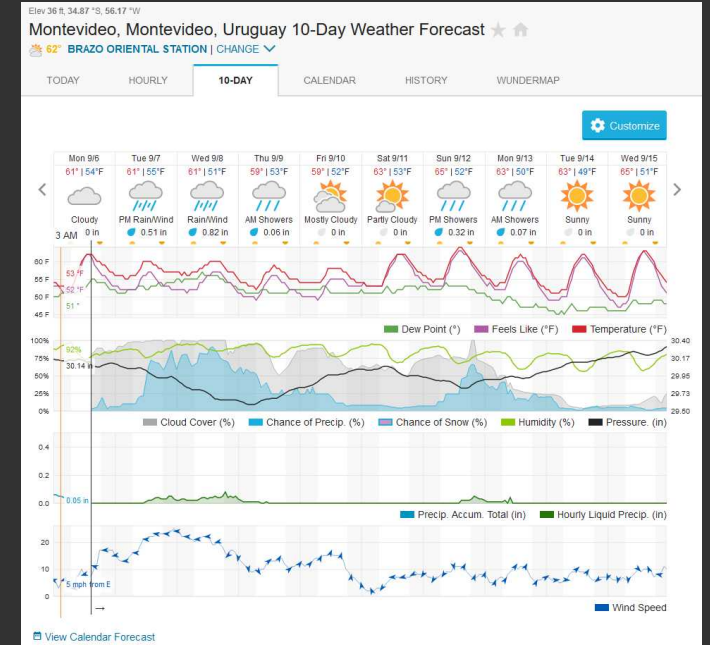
Elev 36 ft, 34.87 °S, 56.17 °W

Montevideo, Montevideo, Uruguay 10-Day Weather Forecast

62° BRAZO ORIENTAL STATION | CHANGE

TODAY HOURLY 10-DAY CALENDAR HISTORY WUNDERMAP

Customize

| Mon 9/6 | Tue 9/7 | Wed 9/8 | Thu 9/9 | Fri 9/10 | Sat 9/11 | Sun 9/12 | Mon 9/13 | Tue 9/14 | Wed 9/15 |
|---|---|---|---|---|---|---|---|---|---|
| 61° \| 54°F | 61° \| 55°F | 61° \| 51°F | 59° \| 53°F | 59° \| 52°F | 63° \| 53°F | 65° \| 52°F | 63° \| 50°F | 63° \| 49°F | 65° \| 51°F |
| Cloudy | PM Rain/Wind | Rain/Wind | AM Showers | Mostly Cloudy | Partly Cloudy | PM Showers | AM Showers | Sunny | Sunny |
| 0 in | 0.51 in | 0.82 in | 0.06 in | 0 in | 0 in | 0.32 in | 0.07 in | 0 in | 0 in |

3 AM

60 F
55 F
50 F
45 F
53 °F
52 °F
51 °

Dew Point (°) Feels Like (°F) Temperature (°F)

100%
75%
50%
25%
0%
92%
30.14 in
30.40
30.17
29.95
29.73
29.50

Cloud Cover (%) Chance of Precip. (%) Chance of Snow (%) Humidity (%) Pressure. (in)

0.4
0.2
0.0
0.05 in

Precip. Accum. Total (in) Hourly Liquid Precip. (in)

20
10
0
5 mph from E

Wind Speed

View Calendar Forecast